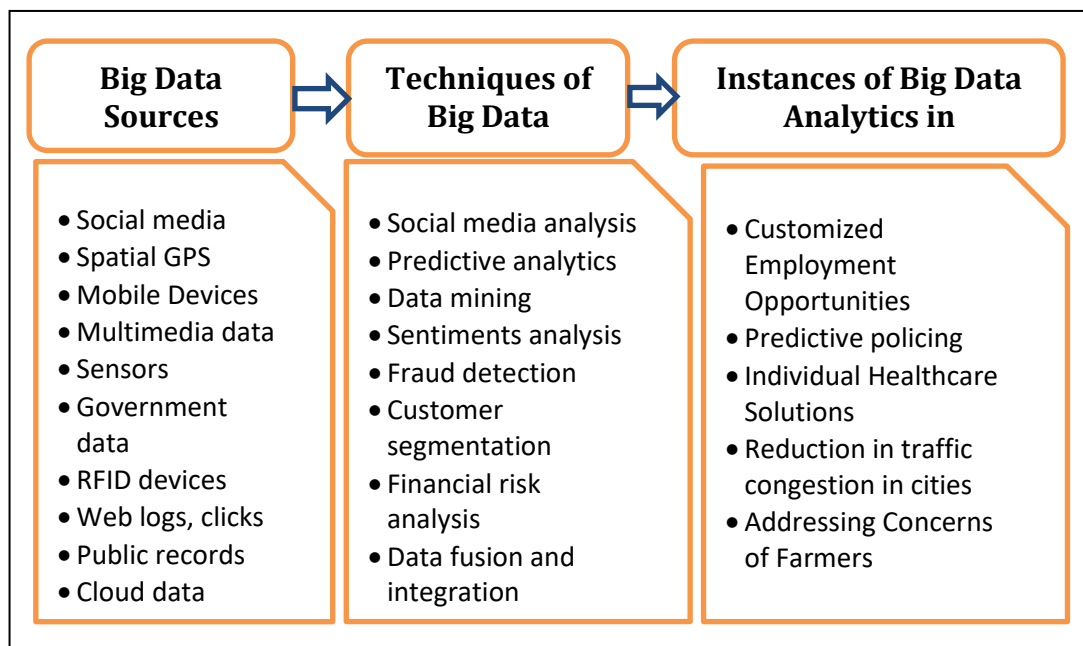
Big Data Sources

Techniques of Big Data

Instances of Big Data Analytics in

- Social media
- Spatial GPS
- Mobile Devices
- Multimedia data
- Sensors
- Government data
- RFID devices
- Web logs, clicks
- Public records
- Cloud data

- Social media analysis
- Predictive analytics
- Data mining
- Sentiments analysis
- Fraud detection
- Customer segmentation
- Financial risk analysis
- Data fusion and integration

- Customized Employment Opportunities
- Predictive policing
- Individual Healthcare Solutions
- Reduction in traffic congestion in cities
- Addressing Concerns of Farmers